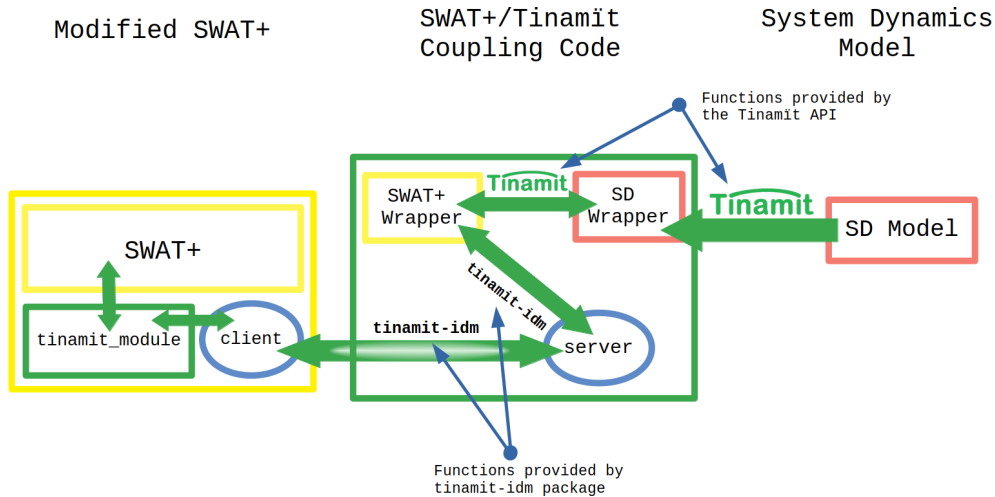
Modified SWAT+

SWAT+/Tinamït Coupling Code

System Dynamics Model

Functions provided by the Tinamït API

SWAT+ Wrapper

Tinamit

SD Wrapper

Tinamit

SD Model

SWAT+

tinamit-idm

tinamit_module

client

tinamit-idm

server

Functions provided by tinamit-idm package